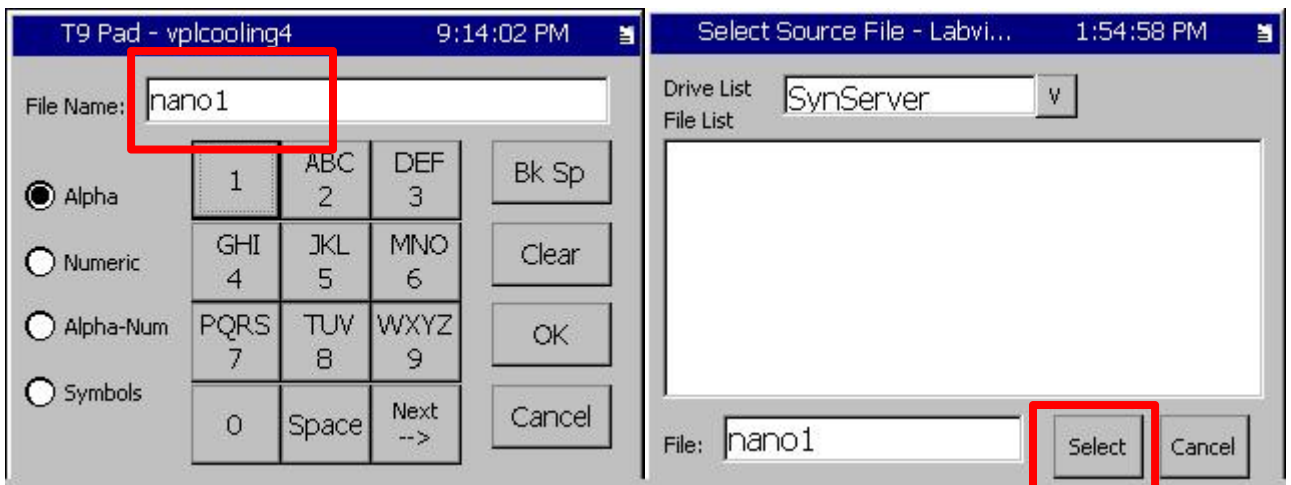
T9 Pad - vplcooling4 9:14:02 PM

File Name: nano1

Alpha

Numeric

Alpha-Num

Symbols

| 1 | ABC 2 | DEF 3 |
|---|---|---|
| GHI 4 | JKL 5 | MNO 6 |
| PQRS 7 | TUV 8 | WXYZ 9 |
| 0 | Space | Next --> |

Bk Sp

Clear

OK

Cancel

Select Source File - Labvi... 1:54:58 PM

Drive List SynServer v

File List

File: nano1

Select

Cancel